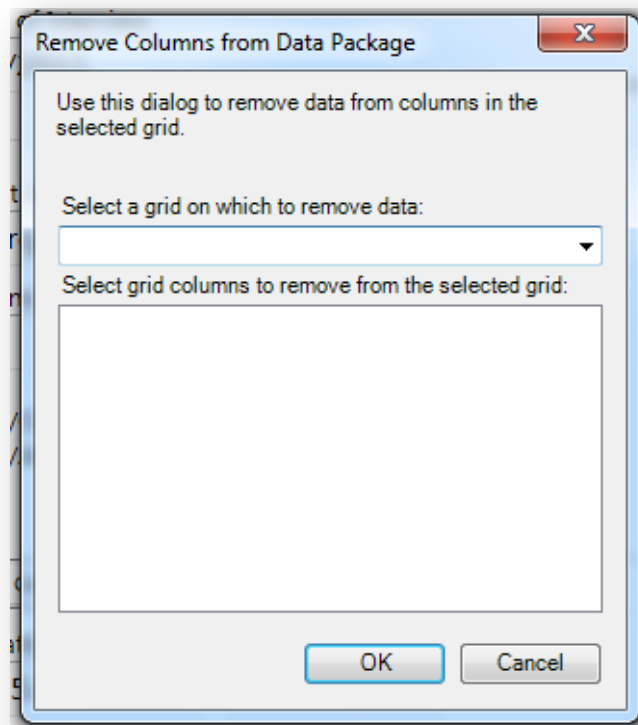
Remove Columns from Data Package

Use this dialog to remove data from columns in the selected grid.

Select a grid on which to remove data:

Select grid columns to remove from the selected grid:

OK

Cancel